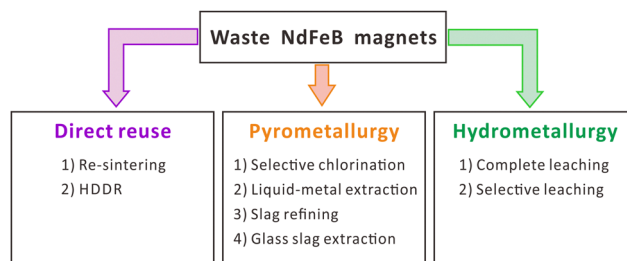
Waste NdFeB magnets

Direct reuse
1) Re-sintering
2) HDDR

Pyrometallurgy
1) Selective chlorination
2) Liquid-metal extraction
3) Slag refining
4) Glass slag extraction

Hydrometallurgy
1) Complete leaching
2) Selective leaching